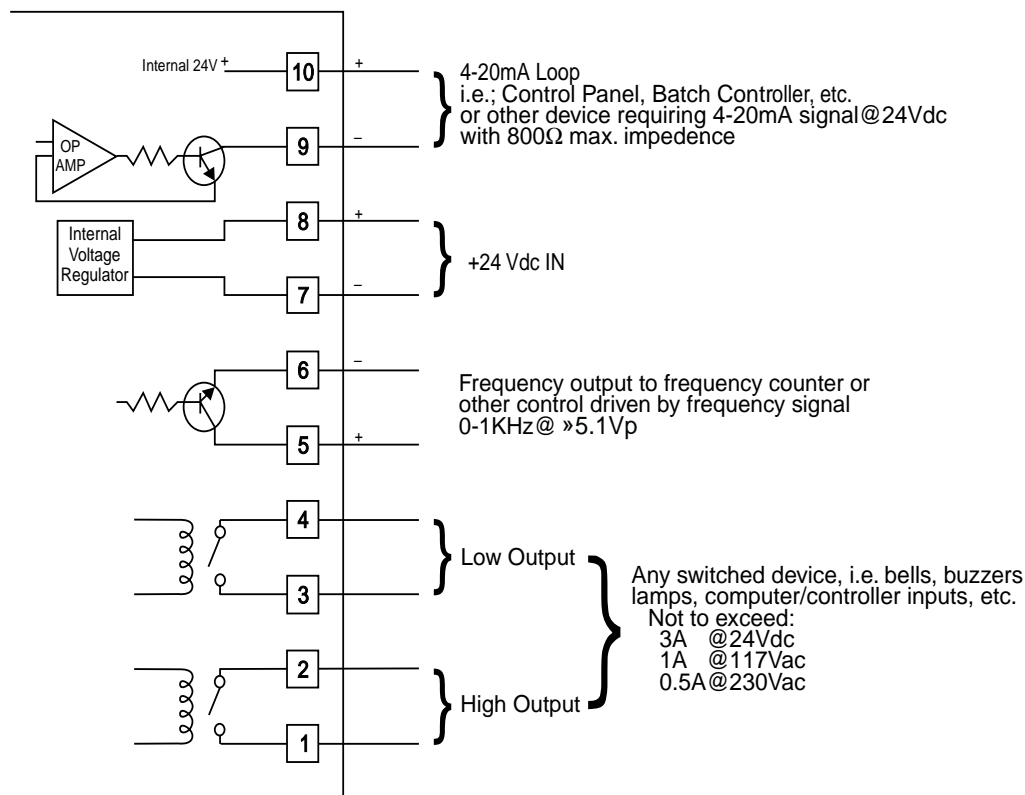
Internal 24V +

10

+

4-20mA Loop
i.e.; Control Panel, Batch Controller, etc.
or other device requiring 4-20mA signal@24Vdc
with 800Ω max. impedence

OP AMP

9

–

Internal Voltage Regulator

8

+

+24 Vdc IN

7

–

6

–

Frequency output to frequency counter or other control driven by frequency signal 0-1KHz@ »5.1Vp

5

+

4

Low Output

3

Any switched device, i.e. bells, buzzers lamps, computer/controller inputs, etc.
Not to exceed:
3A @24Vdc
1A @117Vac
0.5A@230Vac

2

High Output

1